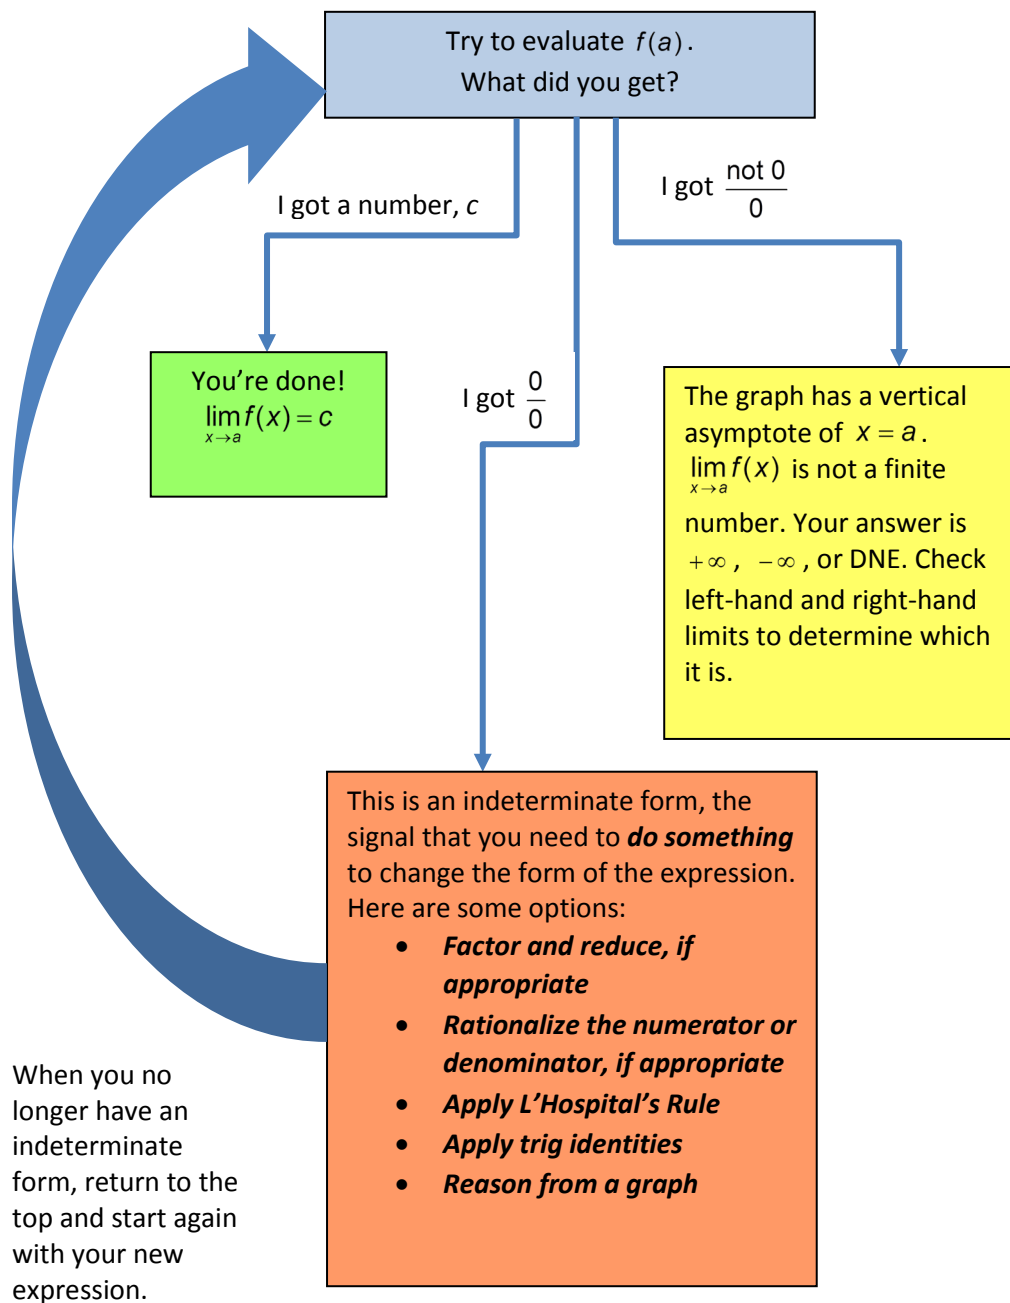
Try to evaluate $f(a)$.
What did you get?

I got a number, $c$

I got $\frac{\text{not } 0}{0}$

You're done!
$\lim_{x \to a} f(x) = c$

I got $\frac{0}{0}$

The graph has a vertical asymptote of $x = a$. $\lim_{x \to a} f(x)$ is not a finite number. Your answer is $+\infty$, $-\infty$, or DNE. Check left-hand and right-hand limits to determine which it is.

This is an indeterminate form, the signal that you need to ***do something*** to change the form of the expression. Here are some options:

- ***Factor and reduce, if appropriate***
- ***Rationalize the numerator or denominator, if appropriate***
- ***Apply L'Hospital's Rule***
- ***Apply trig identities***
- ***Reason from a graph***

When you no longer have an indeterminate form, return to the top and start again with your new expression.